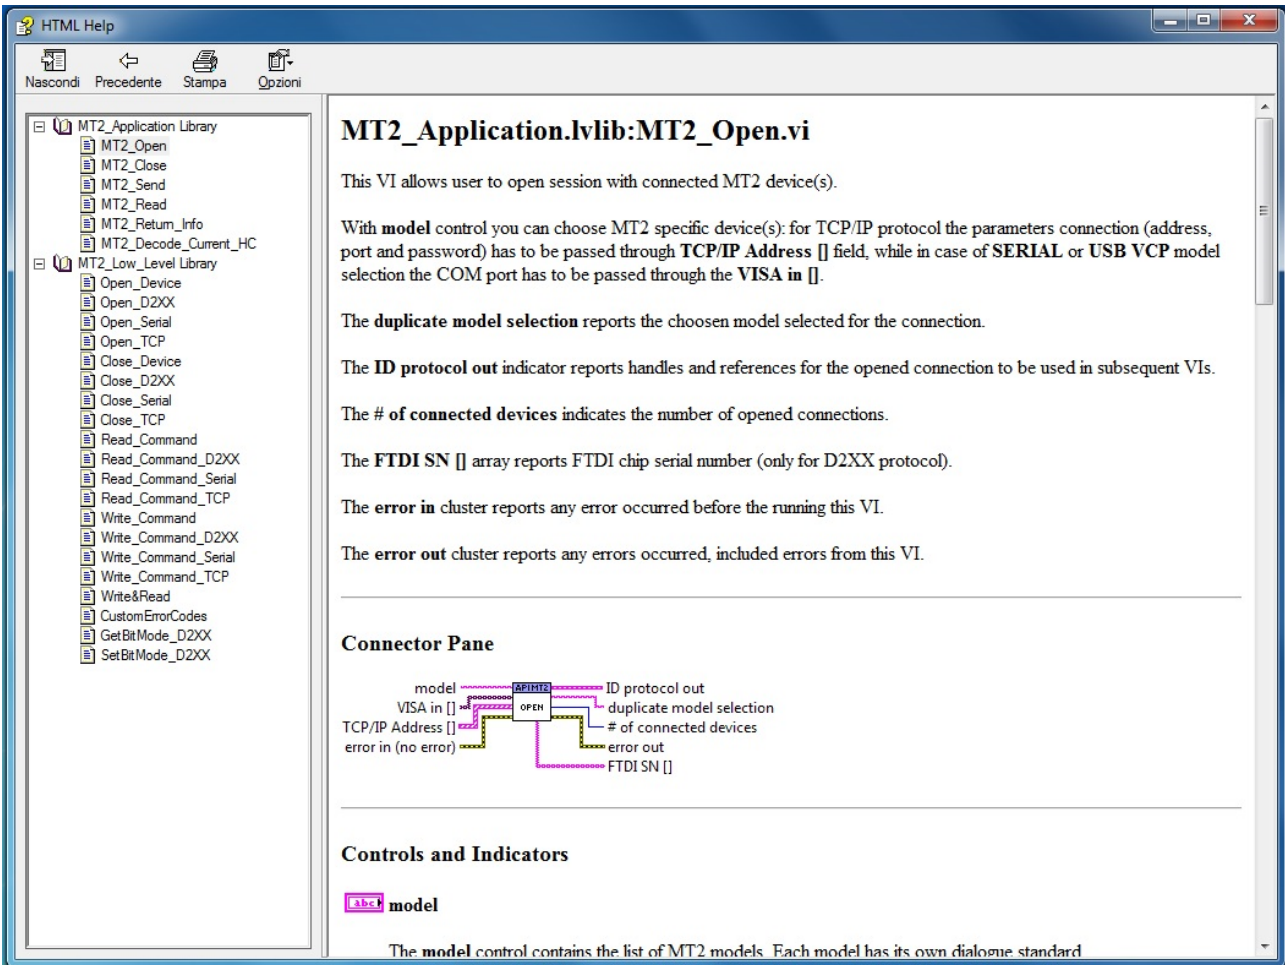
HTML Help

Nascondi Precedente Stampa Opzioni

MT2_Application Library
MT2_Open
MT2_Close
MT2_Send
MT2_Read
MT2_Return_Info
MT2_Decode_Current_HC
MT2_Low_Level Library
Open_Device
Open_D2XX
Open_Serial
Open_TCP
Close_Device
Close_D2XX
Close_Serial
Close_TCP
Read_Command
Read_Command_D2XX
Read_Command_Serial
Read_Command_TCP
Write_Command
Write_Command_D2XX
Write_Command_Serial
Write_Command_TCP
Write&Read
CustomErrorCodes
GetBitMode_D2XX
SetBitMode_D2XX

MT2_Application.lvlib:MT2_Open.vi

This VI allows user to open session with connected MT2 device(s).

With model control you can choose MT2 specific device(s): for TCP/IP protocol the parameters connection (address, port and password) has to be passed through TCP/IP Address [] field, while in case of SERIAL or USB VCP model selection the COM port has to be passed through the VISA in [].

The duplicate model selection reports the choosen model selected for the connection.

The ID protocol out indicator reports handles and references for the opened connection to be used in subsequent VIs.

The # of connected devices indicates the number of opened connections.

The FTDI SN [] array reports FTDI chip serial number (only for D2XX protocol).

The error in cluster reports any error occurred before the running this VI.

The error out cluster reports any errors occurred, included errors from this VI.

Connector Pane

model
VISA in []
TCP/IP Address []
error in (no error)
APIMT2
OPEN
ID protocol out
duplicate model selection
# of connected devices
error out
FTDI SN []

Controls and Indicators

abc model

The model control contains the list of MT2 models. Each model has its own dialogue standard